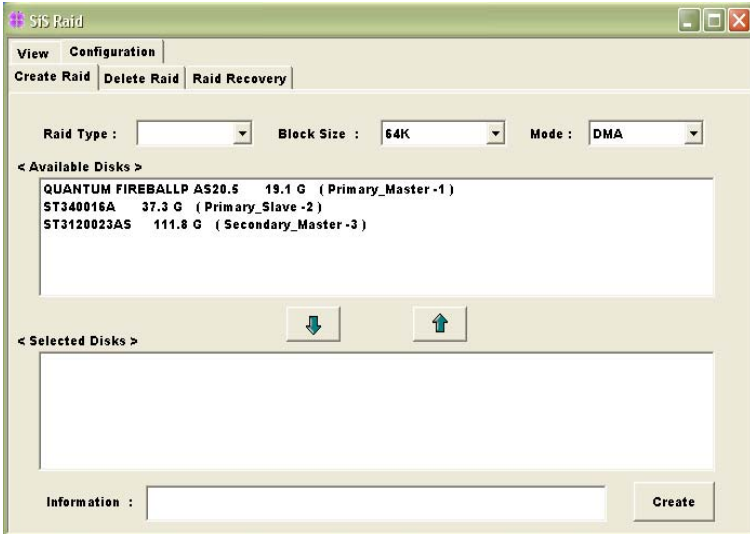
SiS Raid

View Configuration

Create Raid Delete Raid Raid Recovery

Raid Type : Block Size : 64K Mode : DMA

< Available Disks >

QUANTUM FIREBALLP AS20.5 19.1 G ( Primary_Master -1 )
ST340016A 37.3 G ( Primary_Slave -2 )
ST3120023AS 111.8 G ( Secondary_Master -3 )

< Selected Disks >

Information :

Create